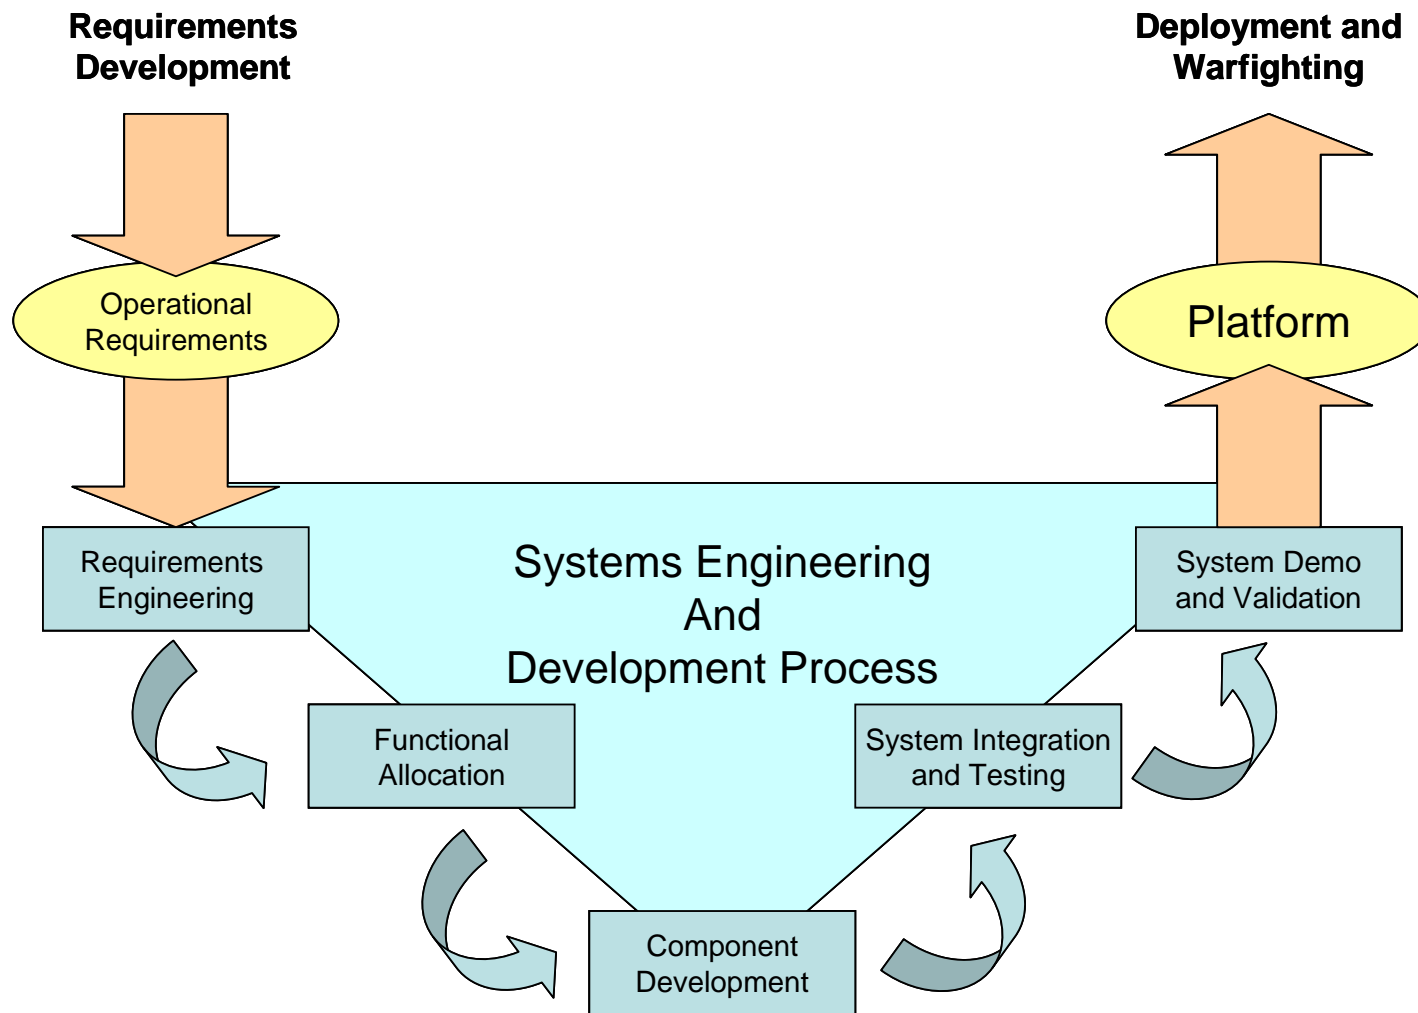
Requirements Development

Deployment and Warfighting

Operational Requirements

Platform

Requirements Engineering

Systems Engineering And Development Process

System Demo and Validation

Functional Allocation

System Integration and Testing

Component Development